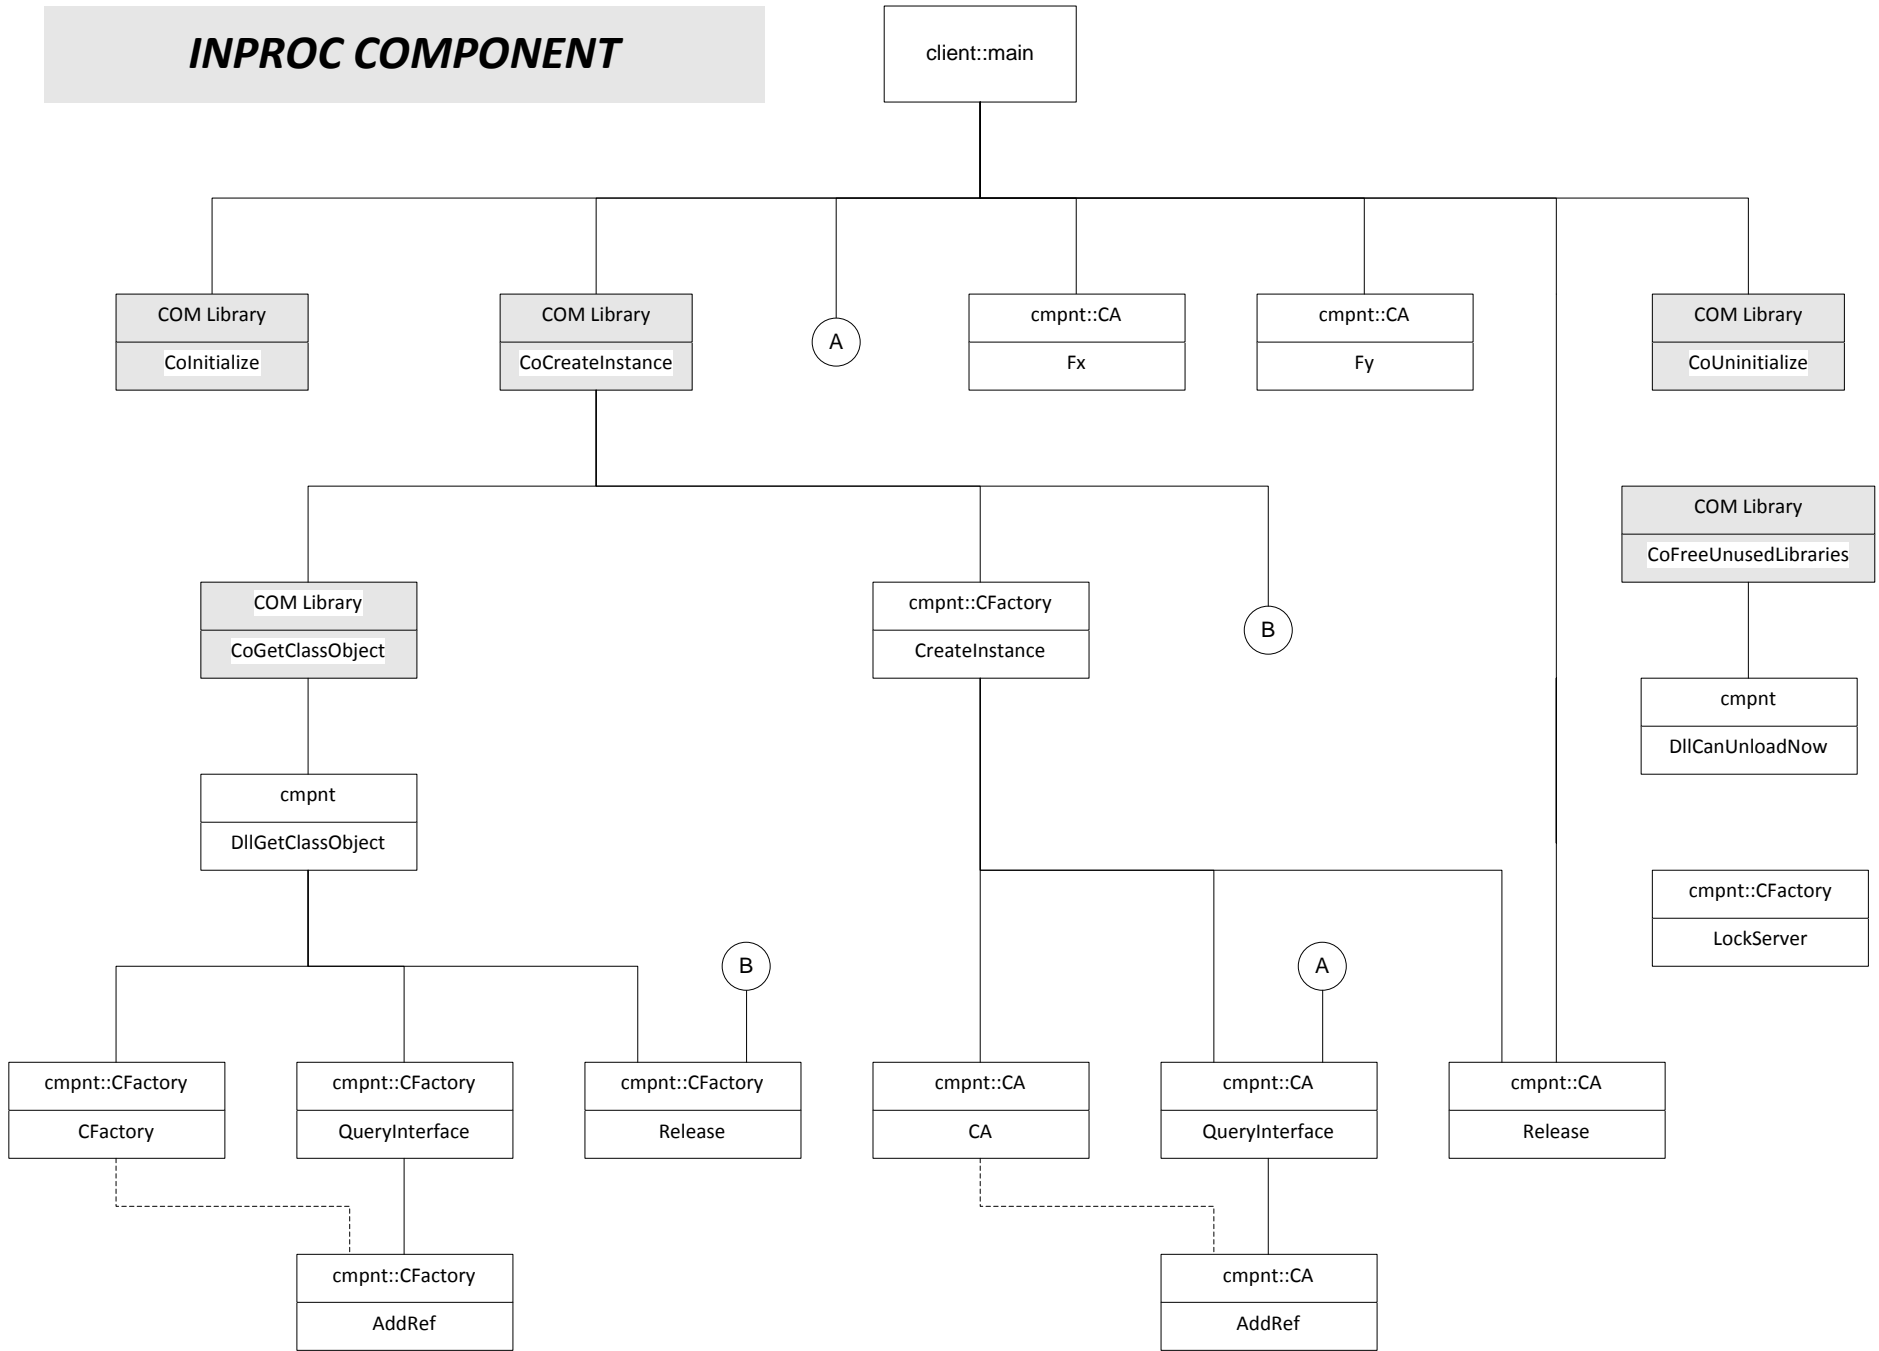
INPROC COMPONENT

client::main

COM Library
CoInitialize

COM Library
CoCreateInstance

A

cmpnt::CA
Fx

cmpnt::CA
Fy

COM Library
CoUninitialize

COM Library
CoFreeUnusedLibraries

COM Library
CoGetClassObject

cmpnt::CFactory
CreateInstance

B

cmpnt
DllCanUnloadNow

cmpnt
DllGetClassObject

cmpnt::CFactory
LockServer

B

A

cmpnt::CFactory
CFactory

cmpnt::CFactory
QueryInterface

cmpnt::CFactory
Release

cmpnt::CA
CA

cmpnt::CA
QueryInterface

cmpnt::CA
Release

cmpnt::CFactory
AddRef

cmpnt::CA
AddRef